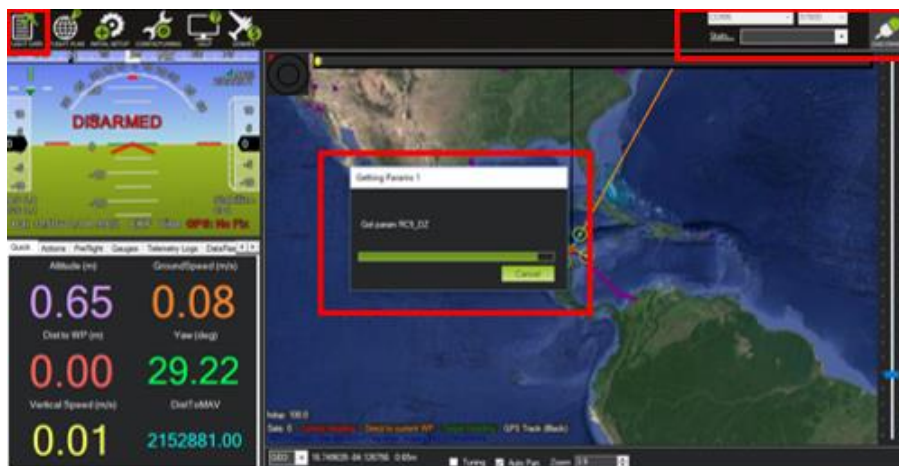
FLIGHT DATA FLIGHT PLAN INITIAL SETUP CONFIG/TUNING HELP DONATE

COM6 57600

Stats...

DISARMED

GPS: No Fix

Quick Actions PreFlight Gauges Telemetry Logs DataFlash

Altitude (m)
0.65

GroundSpeed (m/s)
0.08

Dist to WP (m)
0.00

Yaw (deg)
29.22

Vertical Speed (m/s)
0.01

DistToMAV
2152881.00

Getting Params 1

Got param RC5_DZ

Cancel

hdop: 100.0

Sats: 0

GPS Track (Black)

Tuning

Auto Pan

Zoom